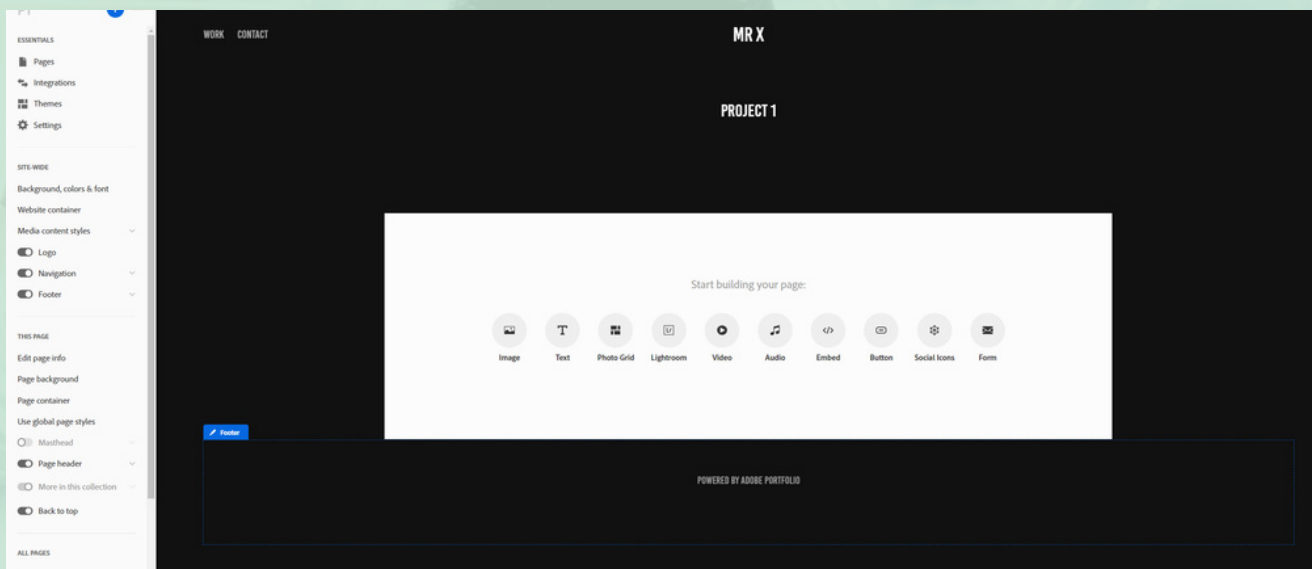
ESSENTIALS

Pages

Integrations

Themes

Settings

SITE-WIDE

Background, colors & font

Website container

Media content styles

Logo

Navigation

Footer

THIS PAGE

Edit page info

Page background

Page container

Use global page styles

Masthead

Page header

More in this collection

Back to top

ALL PAGES

WORK CONTACT

MR X

PROJECT 1

Start building your page:

Image Text Photo Grid Lightroom Video Audio Embed Button Social Icons Form

Footer

POWERED BY ADOBE PORTFOLIO